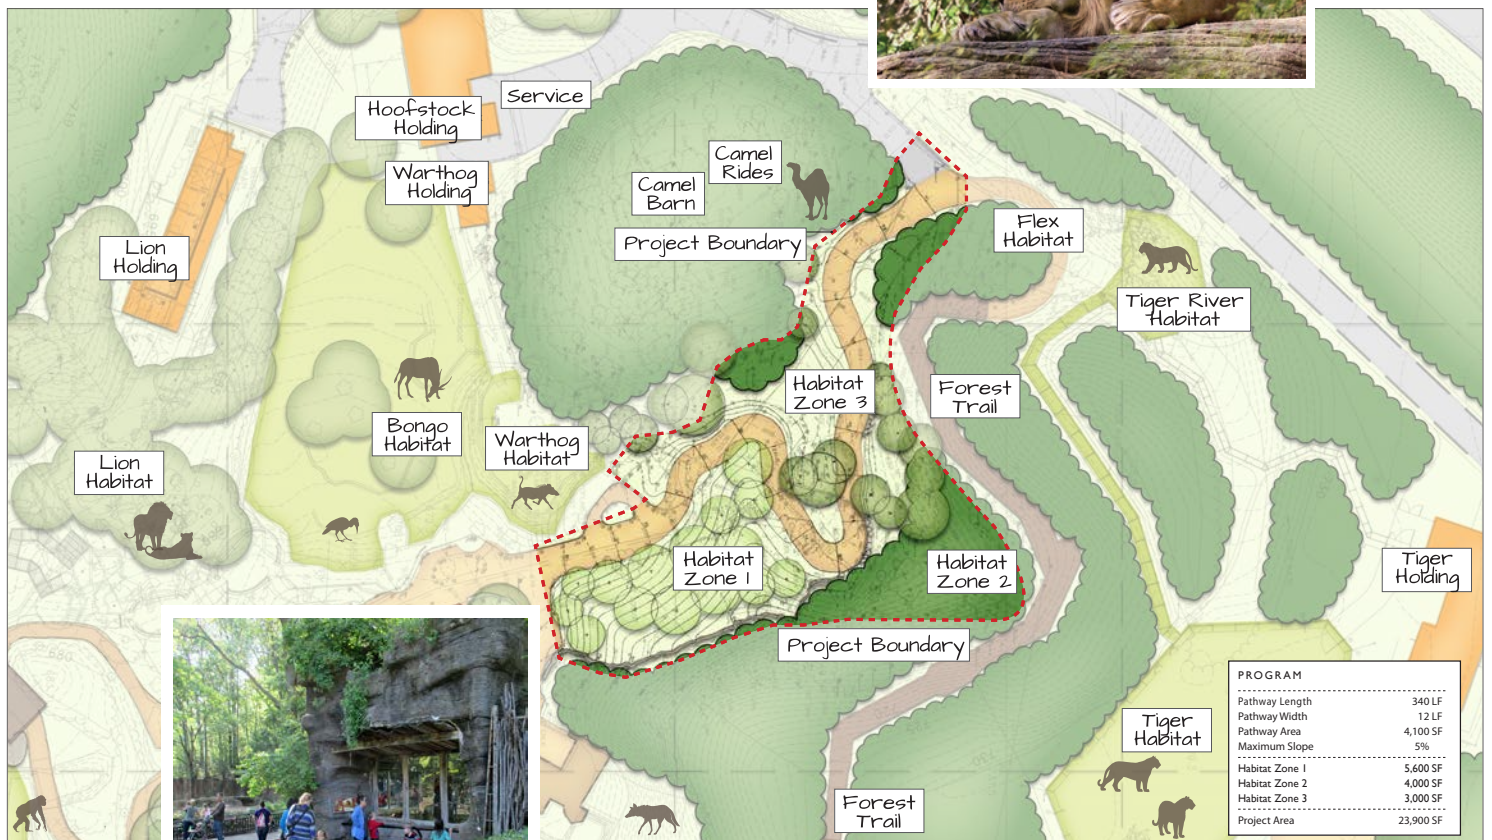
Service

Hoofstock Holding

Camel Rides

Camel Barn

Warthog Holding

Lion Holding

Project Boundary

Flex Habitat

Tiger River Habitat

Habitat Zone 3

Forest Trail

Bongo Habitat

Warthog Habitat

Lion Habitat

Habitat Zone 1

Habitat Zone 2

Tiger Holding

Project Boundary

Tiger Habitat

Forest Trail

| PROGRAM | |
|---|---|
| Pathway Length | 340 LF |
| Pathway Width | 12 LF |
| Pathway Area | 4,100 SF |
| Maximum Slope | 5% |
| Habitat Zone 1 | 5,600 SF |
| Habitat Zone 2 | 4,000 SF |
| Habitat Zone 3 | 3,000 SF |
| Project Area | 23,900 SF |